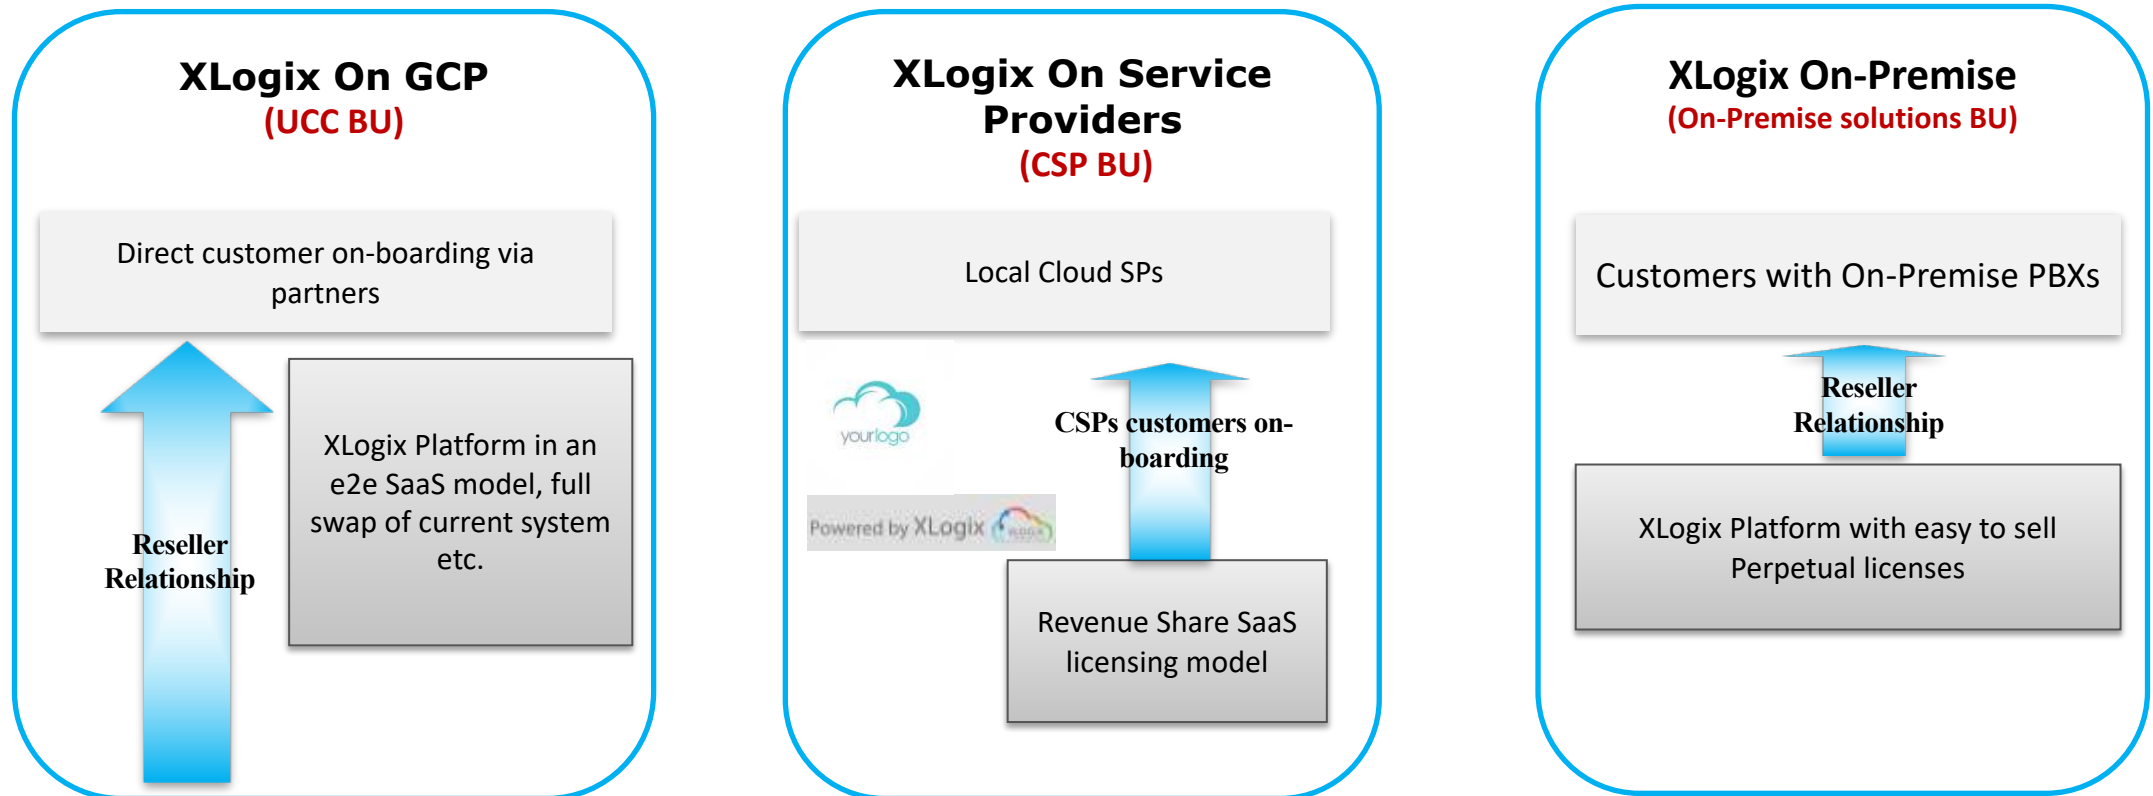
XLogix On GCP
(UCC BU)

Direct customer on-boarding via partners

Reseller Relationship

XLogix Platform in an e2e SaaS model, full swap of current system etc.

XLogix On Service Providers
(CSP BU)

Local Cloud SPs

yourlogo

Powered by XLogix

CSPs customers on-boarding

Revenue Share SaaS licensing model

XLogix On-Premise
(On-Premise solutions BU)

Customers with On-Premise PBXs

Reseller Relationship

XLogix Platform with easy to sell Perpetual licenses